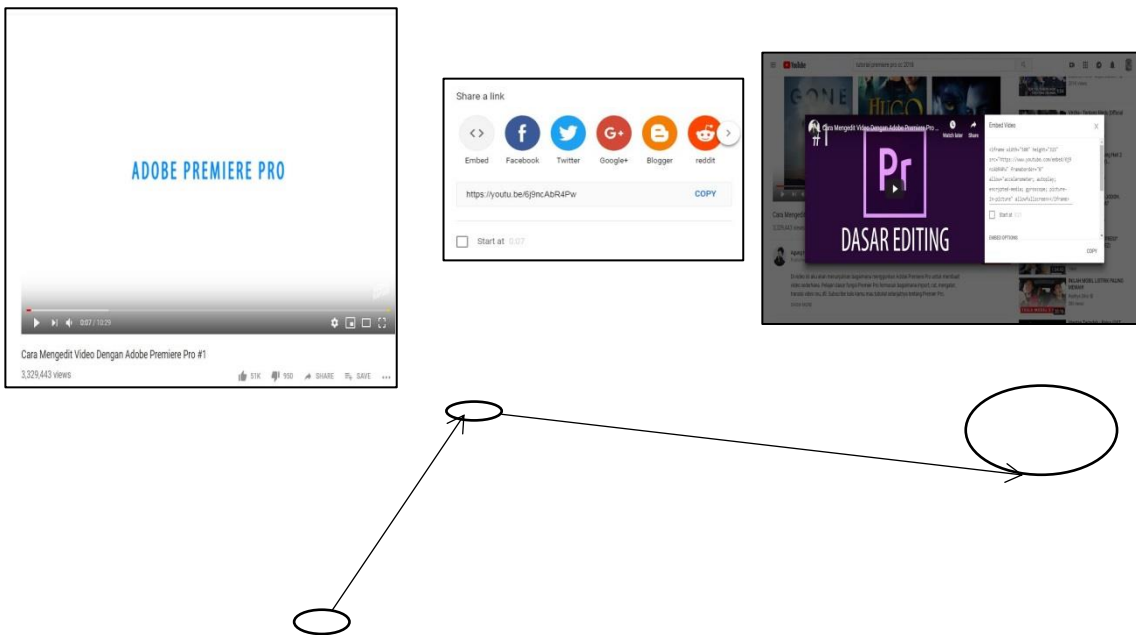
ADOBE PREMIERE PRO

0:07 / 10:29

Cara Mengedit Video Dengan Adobe Premiere Pro #1

3,329,443 views

51K 950 SHARE SAVE ...

Share a link

Embed Facebook Twitter Google+ Blogger reddit

https://youtu.be/6j9ncAbR4Pw COPY

Start at 0:07

YouTube tutorial premiere pro cc 2018

GONE HUGO

Cara Mengedit Video Dengan Adobe Premiere Pro ...

Watch later Share

#1

Pr

DASAR EDITING

Embed Video

<iframe width="560" height="315" src="https://www.youtube.com/embed/6j9ncAbR4Pw" frameborder="0" allow="autoplay; encrypted-media; gyroscope; picture-in-picture" allowfullscreen></iframe>

Start at 0:07

EMBED OPTIONS

COPY

Cara Mengedit

3,329,443 views

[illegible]